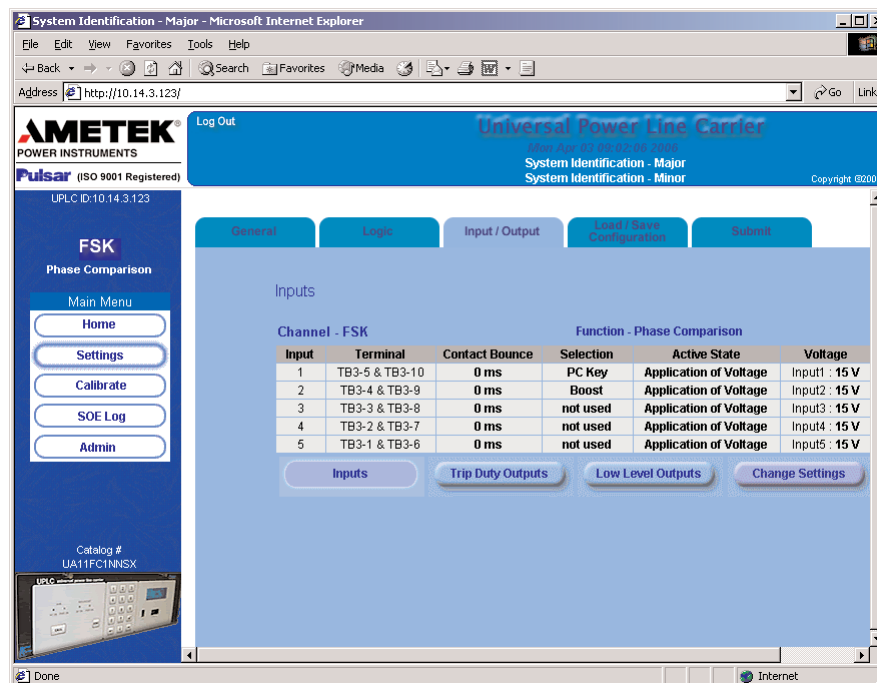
System Identification - Major - Microsoft Internet Explorer

File Edit View Favorites Tools Help

Back Search Favorites Media

Address http://10.14.3.123/ Go Link

AMETEK POWER INSTRUMENTS
Pulsar (ISO 9001 Registered)

Log Out

Universal Power Line Carrier
Mon Apr 03 09:02:06 2006
System Identification - Major
System Identification - Minor
Copyright @200

UPLC ID:10.14.3.123

FSK
Phase Comparison

Main Menu
Home
Settings
Calibrate
SOE Log
Admin

Catalog #
UA11FC1NNSX

General | Logic | Input / Output | Load / Save Configuration | Submit

Inputs

Channel - FSK Function - Phase Comparison

| Input | Terminal | Contact Bounce | Selection | Active State | Voltage |
|---|---|---|---|---|---|
| 1 | TB3-5 & TB3-10 | 0 ms | PC Key | Application of Voltage | Input1 : 15 V |
| 2 | TB3-4 & TB3-9 | 0 ms | Boost | Application of Voltage | Input2 : 15 V |
| 3 | TB3-3 & TB3-8 | 0 ms | not used | Application of Voltage | Input3 : 15 V |
| 4 | TB3-2 & TB3-7 | 0 ms | not used | Application of Voltage | Input4 : 15 V |
| 5 | TB3-1 & TB3-6 | 0 ms | not used | Application of Voltage | Input5 : 15 V |

Inputs | Trip Duty Outputs | Low Level Outputs | Change Settings

Done Internet